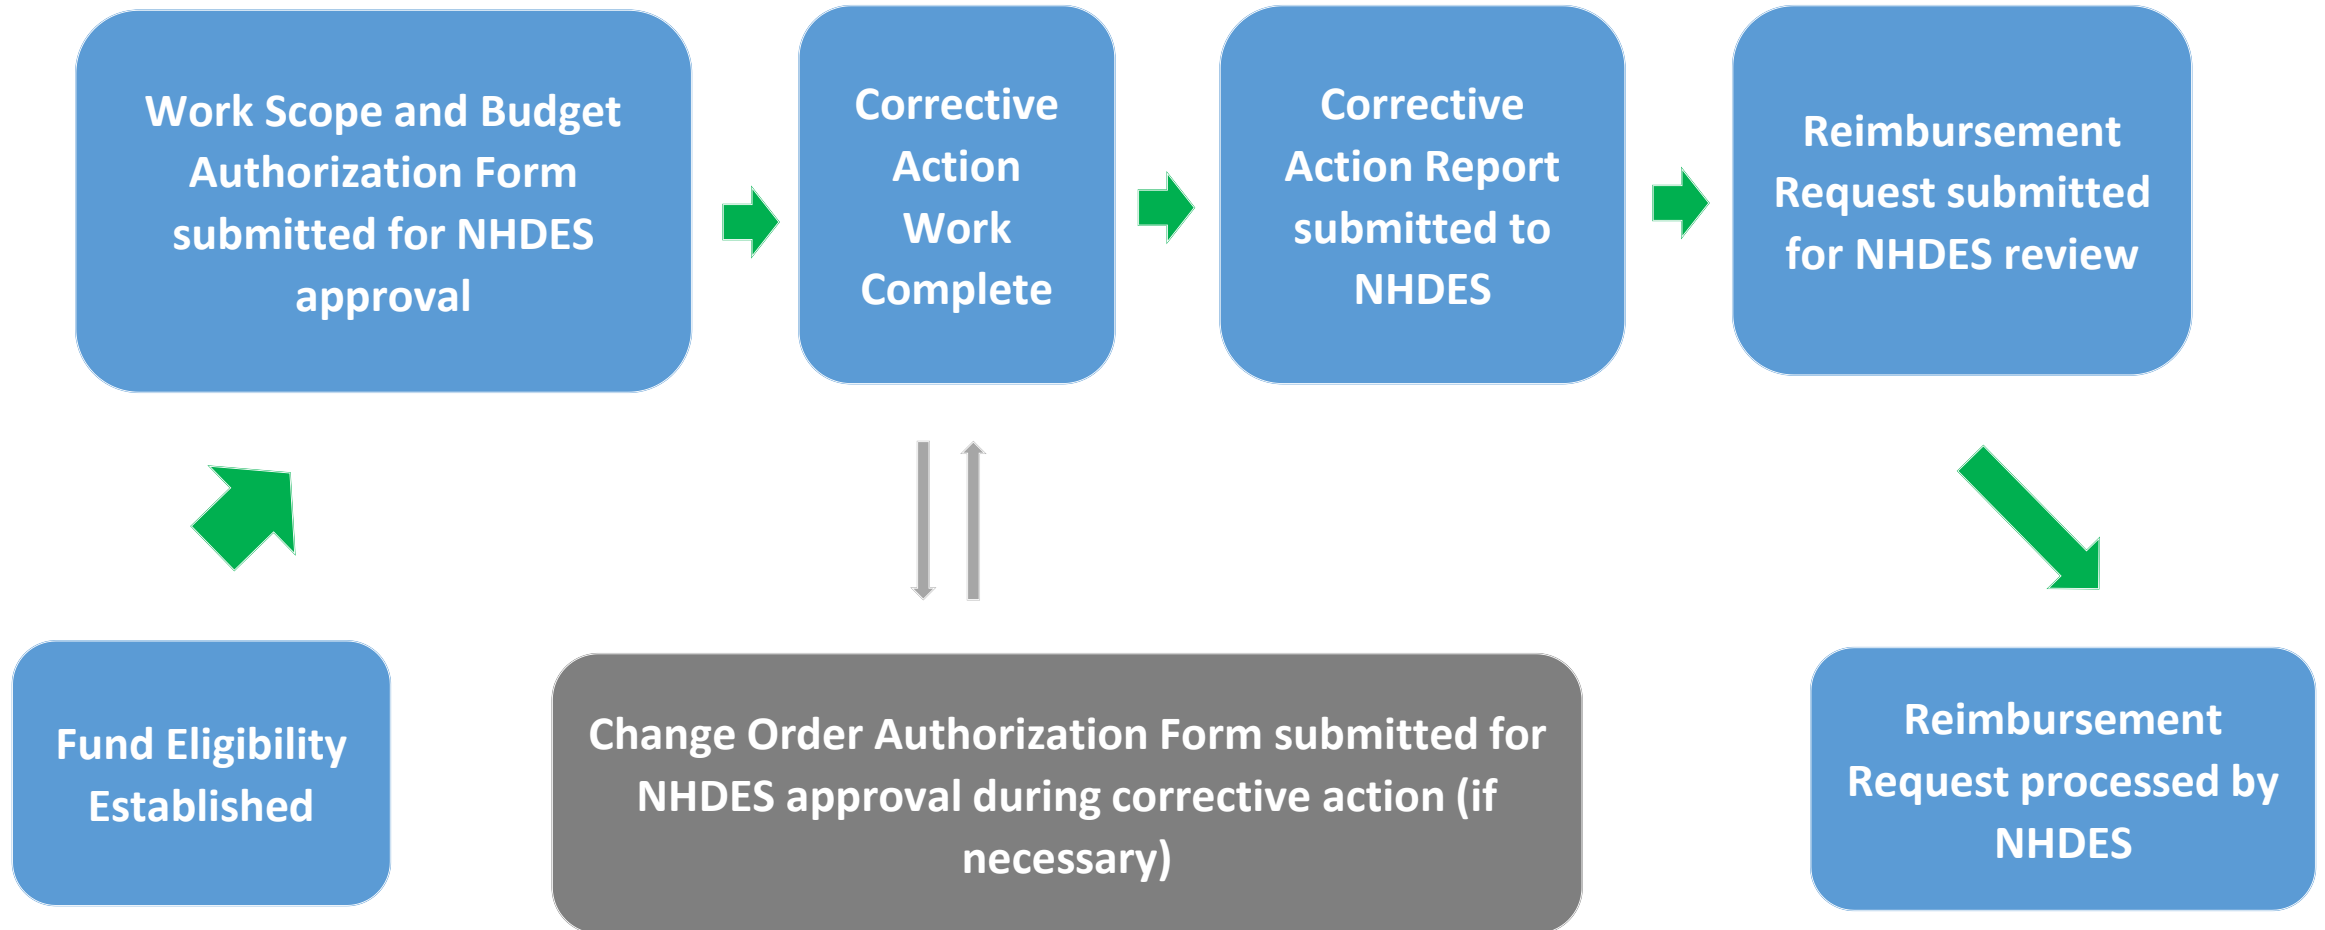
Work Scope and Budget Authorization Form submitted for NHDES approval

Corrective Action Work Complete

Corrective Action Report submitted to NHDES

Reimbursement Request submitted for NHDES review

Fund Eligibility Established

Change Order Authorization Form submitted for NHDES approval during corrective action (if necessary)

Reimbursement Request processed by NHDES